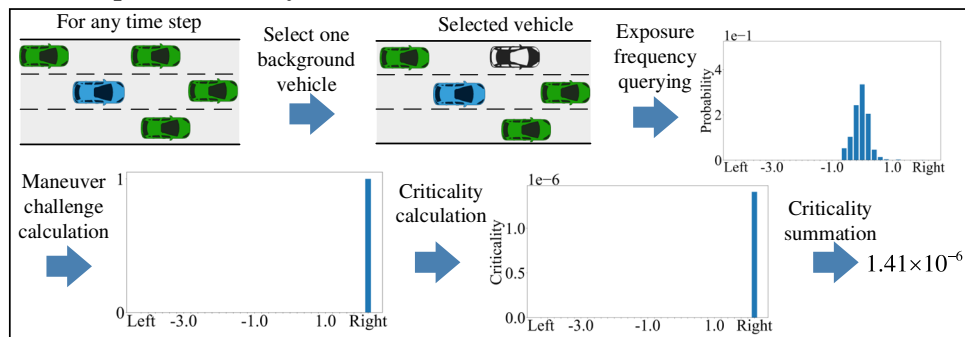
For any time step

Select one background vehicle

Selected vehicle

Exposure frequency querying

1e−1

Probability

4

2

0

Left -3.0 -1.0 1.0 Right

Maneuver challenge calculation

1

0

Left -3.0 -1.0 1.0 Right

Criticality calculation

1e−6

Criticality

1.0

0.5

0.0

Left -3.0 -1.0 1.0 Right

Criticality summation

$1.41\times10^{-6}$